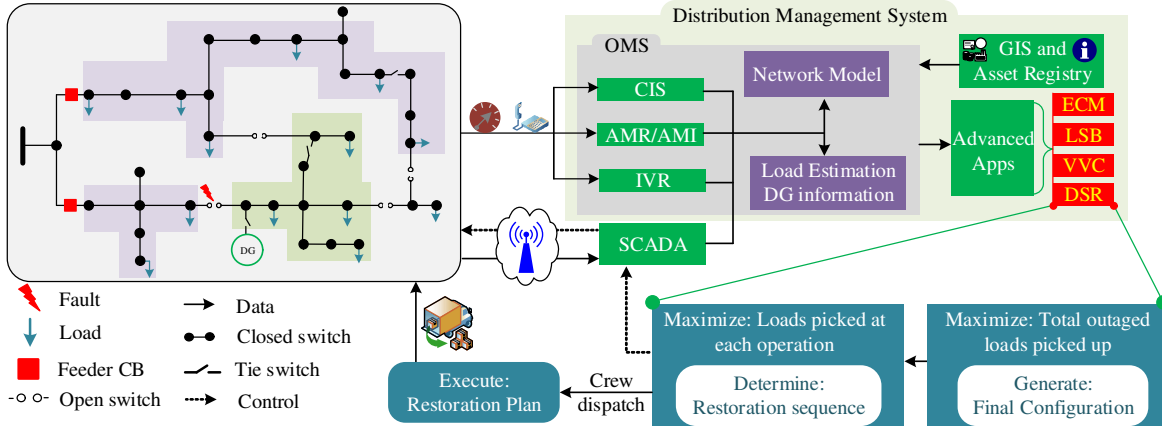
Distribution Management System

OMS

CIS

AMR/AMI

IVR

SCADA

Network Model

Load Estimation DG information

GIS and Asset Registry

Advanced Apps

ECM

LSB

VVC

DSR

DG

Fault

Load

Feeder CB

Open switch

Data

Closed switch

Tie switch

Control

Execute: Restoration Plan

Crew dispatch

Maximize: Loads picked at each operation

Determine: Restoration sequence

Maximize: Total outaged loads picked up

Generate: Final Configuration